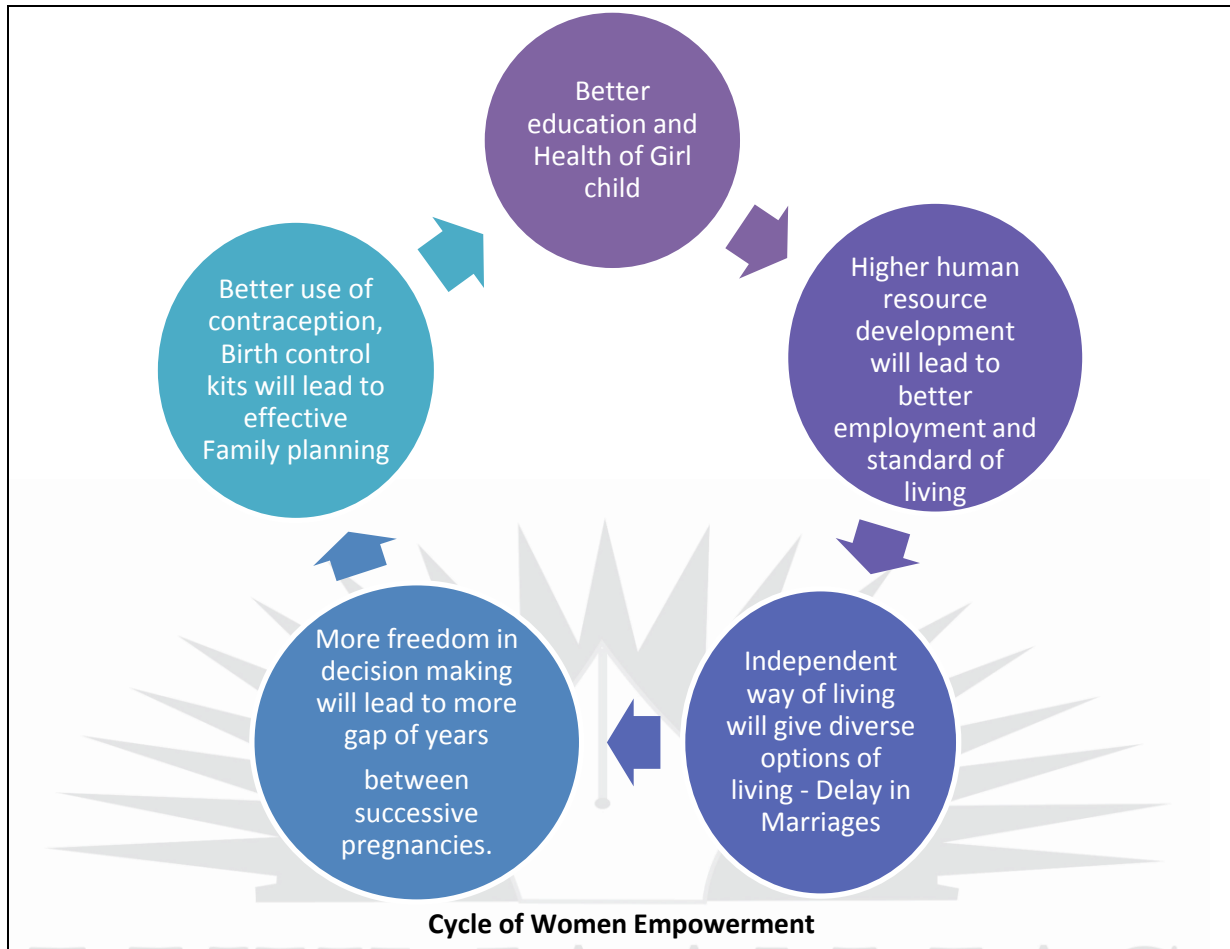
Better education and Health of Girl child

Higher human resource development will lead to better employment and standard of living

Independent way of living will give diverse options of living - Delay in Marriages

More freedom in decision making will lead to more gap of years

between successive pregnancies.

Better use of contraception, Birth control kits will lead to effective Family planning

Cycle of Women Empowerment